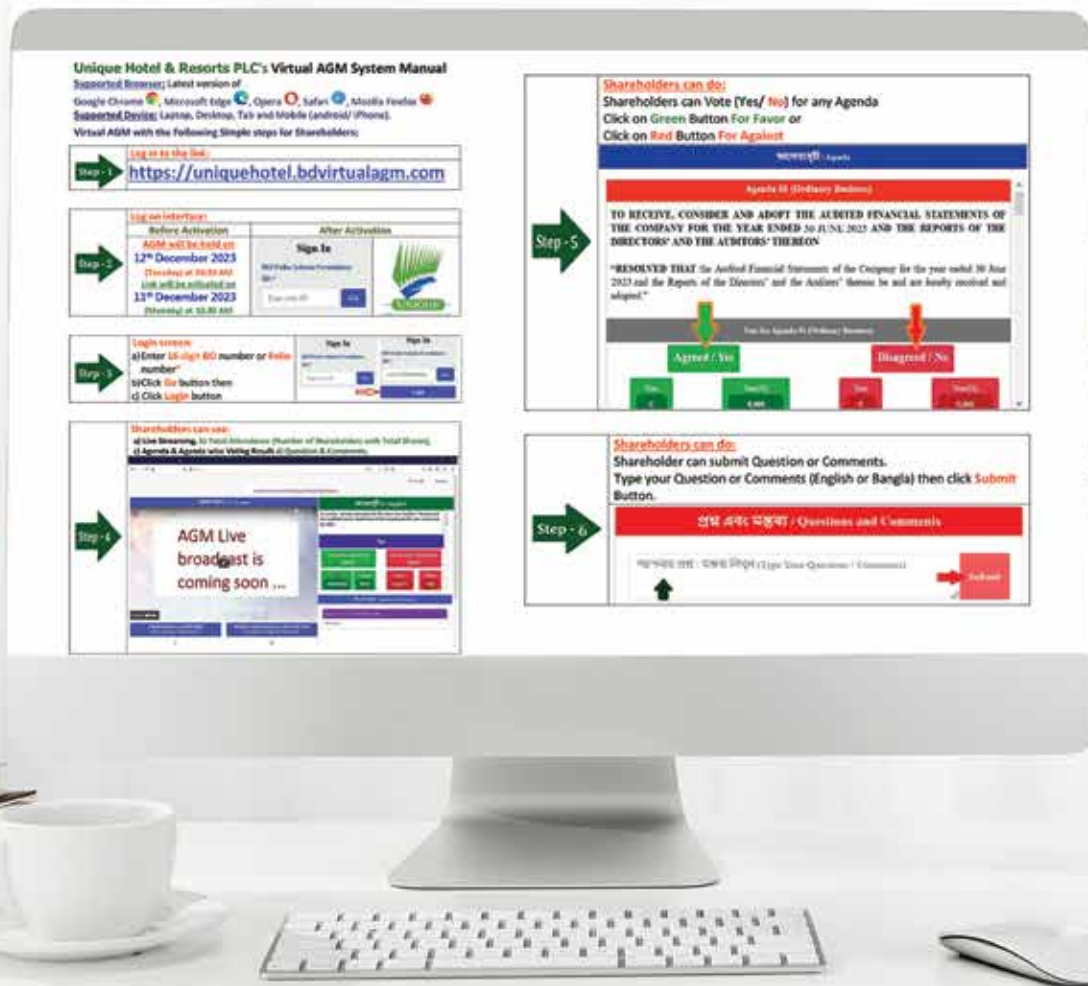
Unique Hotel & Resorts PLC's Virtual AGM System Manual
Supported Browser: Latest version of Google Chrome, Microsoft Edge, Opera, Safari, Mozilla Firefox
Supported Device: Laptop, Desktop, Tab and Mobile (android/ iPhone).
Virtual AGM with the Following Simple steps for Shareholders:

Step - 1
Log in to the link:
https://uniquehotel.bdvirtualagm.com

Step - 2
Log on interface:

| Before Activation | After Activation |
|---|---|
| AGM will be held on 12th December 2023 (Tuesday) at 10:30 AM Link will be activated on 11th December 2023 (Monday) at 10:30 AM | Sign In |

Step - 3
Login screen:
a) Enter 16 digit BO number or Folio number*
b) Click Go button then
c) Click Login button

Sign In
Sign In
Login

Step - 4
Shareholders can see:
a) Live Streaming, b) Total Attendance (Number of Shareholders with Total Shares), c) Agenda & Agenda wise Voting Result d) Question & Comments.

AGM Live broadcast is coming soon ...

Step - 5
Shareholders can do:
Shareholders can Vote (Yes/ No) for any Agenda
Click on Green Button For Favor or
Click on Red Button For Against

আলোচ্যসূচী / Agenda
Agenda 01 (Ordinary Business)
TO RECEIVE, CONSIDER AND ADOPT THE AUDITED FINANCIAL STATEMENTS OF THE COMPANY FOR THE YEAR ENDED 30 JUNE 2023 AND THE REPORTS OF THE DIRECTORS' AND THE AUDITORS' THEREON
"RESOLVED THAT the Audited Financial Statements of the Company for the year ended 30 June 2023 and the Reports of the Directors' and the Auditors' thereon be and are hereby received and adopted."
Vote for Agenda 01 (Ordinary Business)
Agreed / Yes
Disagreed / No

Step - 6
Shareholders can do:
Shareholder can submit Question or Comments.
Type your Question or Comments (English or Bangla) then click Submit Button.
প্রশ্ন এবং মন্তব্য / Questions and Comments
আপনার প্রশ্ন / মন্তব্য লিখুন (Type Your Questions / Comments)
Submit